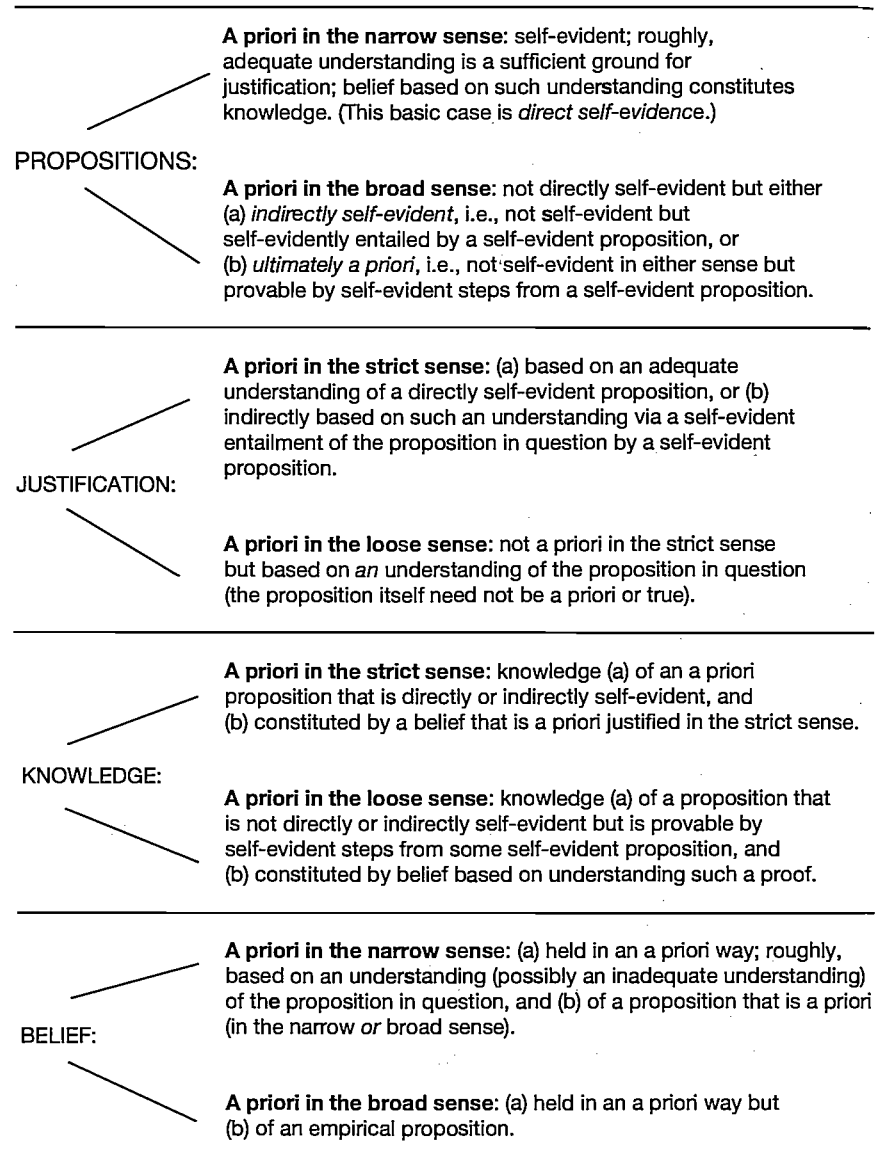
A priori in the narrow sense: self-evident; roughly, adequate understanding is a sufficient ground for justification; belief based on such understanding constitutes knowledge. (This basic case is direct self-evidence.)

PROPOSITIONS:

A priori in the broad sense: not directly self-evident but either (a) indirectly self-evident, i.e., not self-evident but self-evidently entailed by a self-evident proposition, or (b) ultimately a priori, i.e., not self-evident in either sense but provable by self-evident steps from a self-evident proposition.

A priori in the strict sense: (a) based on an adequate understanding of a directly self-evident proposition, or (b) indirectly based on such an understanding via a self-evident entailment of the proposition in question by a self-evident proposition.

JUSTIFICATION:

A priori in the loose sense: not a priori in the strict sense but based on an understanding of the proposition in question (the proposition itself need not be a priori or true).

A priori in the strict sense: knowledge (a) of an a priori proposition that is directly or indirectly self-evident, and (b) constituted by a belief that is a priori justified in the strict sense.

KNOWLEDGE:

A priori in the loose sense: knowledge (a) of a proposition that is not directly or indirectly self-evident but is provable by self-evident steps from some self-evident proposition, and (b) constituted by belief based on understanding such a proof.

A priori in the narrow sense: (a) held in an a priori way; roughly, based on an understanding (possibly an inadequate understanding) of the proposition in question, and (b) of a proposition that is a priori (in the narrow or broad sense).

BELIEF:

A priori in the broad sense: (a) held in an a priori way but (b) of an empirical proposition.